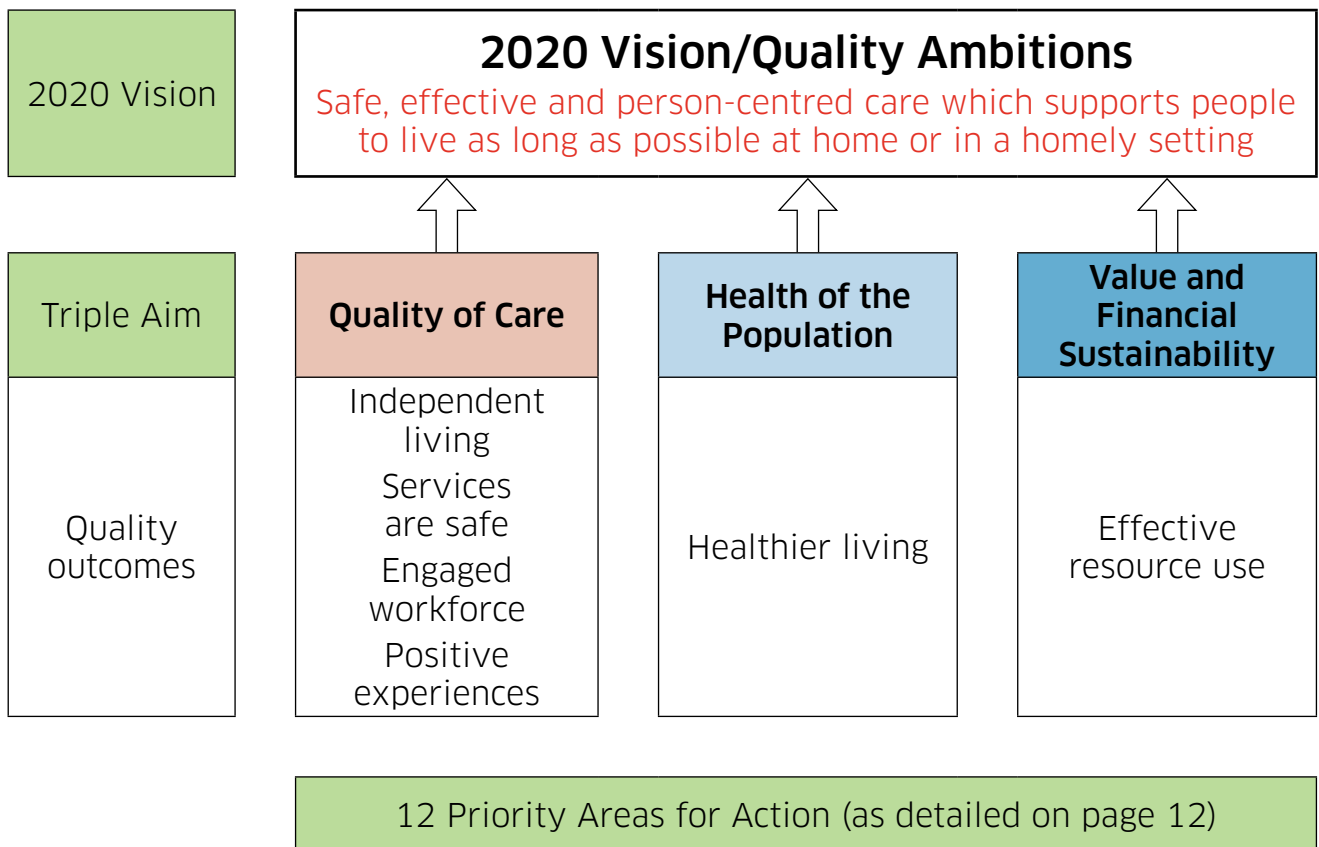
2020 Vision

2020 Vision/Quality Ambitions

Safe, effective and person-centred care which supports people to live as long as possible at home or in a homely setting

Triple Aim

Quality of Care

Health of the Population

Value and Financial Sustainability

Quality outcomes

Independent living

Services are safe

Engaged workforce

Positive experiences

Healthier living

Effective resource use

12 Priority Areas for Action (as detailed on page 12)